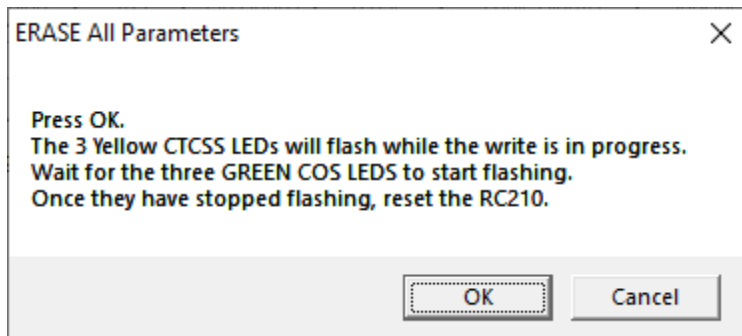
ERASE All Parameters

×

Press OK.
The 3 Yellow CTCSS LEDs will flash while the write is in progress.
Wait for the three GREEN COS LEDS to start flashing.
Once they have stopped flashing, reset the RC210.

OK

Cancel